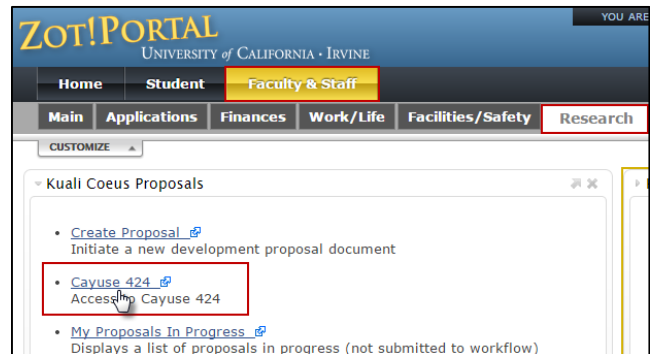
ZOT!PORTAL
UNIVERSITY of CALIFORNIA · IRVINE

YOU ARE

Home Student Faculty & Staff

Main Applications Finances Work/Life Facilities/Safety Research

CUSTOMIZE

Kuali Coeus Proposals

- Create Proposal
Initiate a new development proposal document
- Cayuse 424
Access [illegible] Cayuse 424
- My Proposals In Progress
Displays a list of proposals in progress (not submitted to workflow)